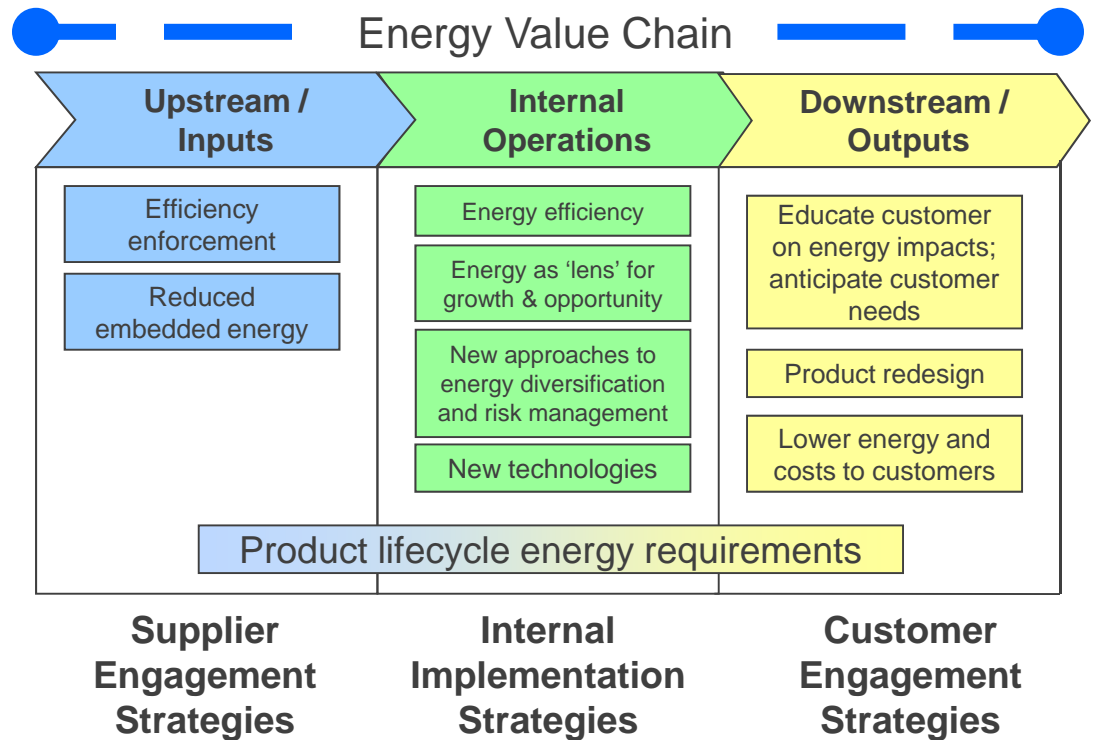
Energy Value Chain

Upstream / Inputs

Internal Operations

Downstream / Outputs

Efficiency enforcement

Reduced embedded energy

Energy efficiency

Energy as ‘lens’ for growth & opportunity

New approaches to energy diversification and risk management

New technologies

Educate customer on energy impacts; anticipate customer needs

Product redesign

Lower energy and costs to customers

Product lifecycle energy requirements

Supplier Engagement Strategies

Internal Implementation Strategies

Customer Engagement Strategies